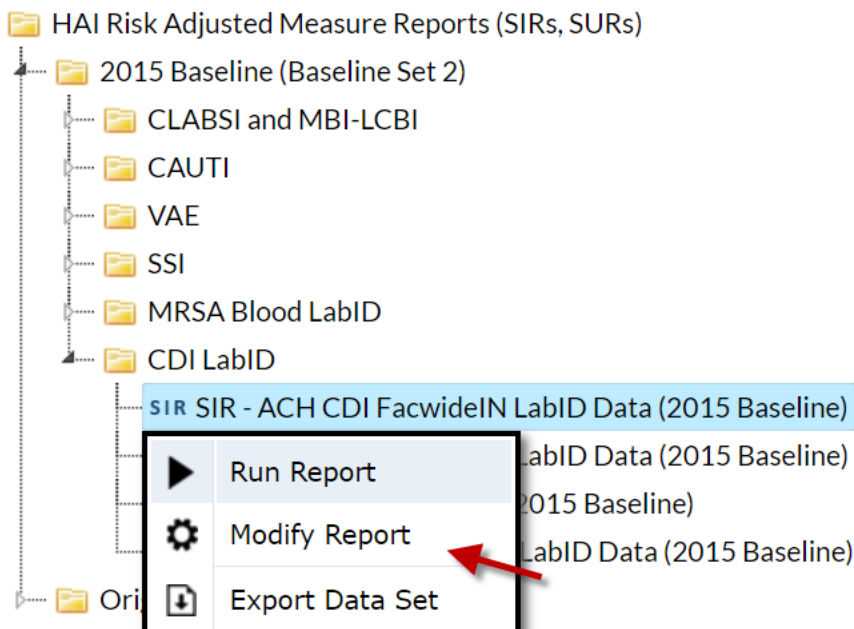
HAI Risk Adjusted Measure Reports (SIRs, SURs)
2015 Baseline (Baseline Set 2)
CLABSI and MBI-LCBI
CAUTI
VAE
SSI
MRSA Blood LabID
CDI LabID
SIR SIR - ACH CDI FacwideIN LabID Data (2015 Baseline)
Run Report
LabID Data (2015 Baseline)
Modify Report
2015 Baseline)
LabID Data (2015 Baseline)
Export Data Set
Ori